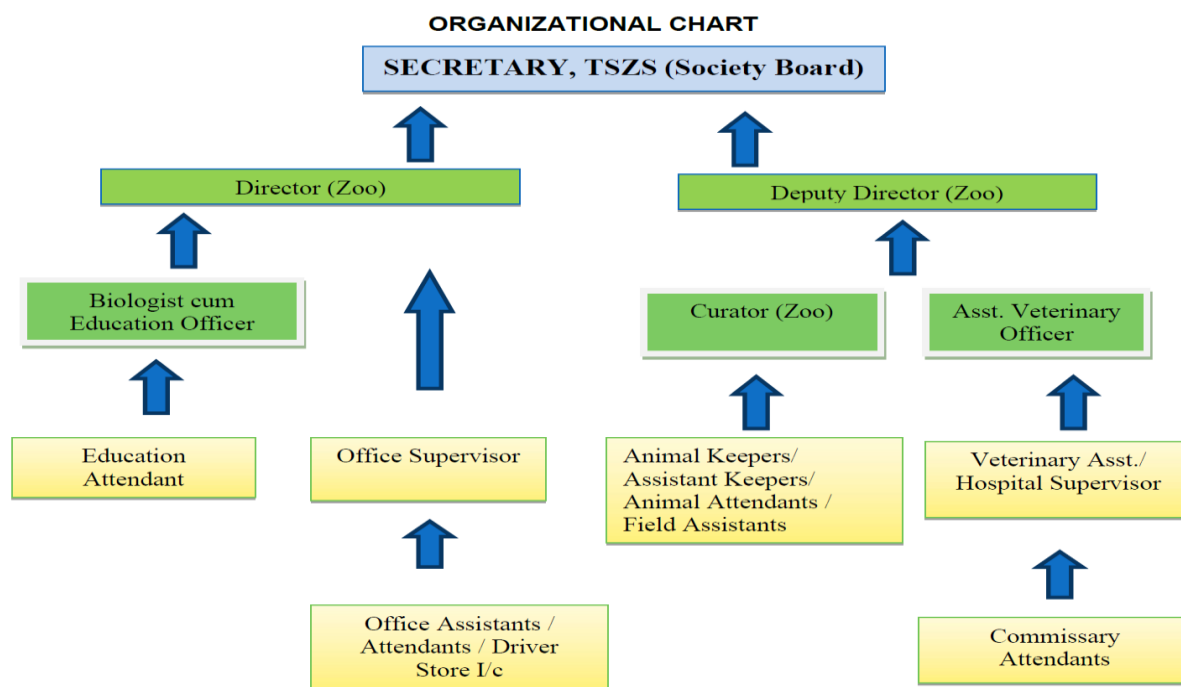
ORGANIZATIONAL CHART

SECRETARY, TSZS (Society Board)

Director (Zoo)

Deputy Director (Zoo)

Biologist cum Education Officer

Curator (Zoo)

Asst. Veterinary Officer

Education Attendant

Office Supervisor

Animal Keepers/ Assistant Keepers/ Animal Attendants / Field Assistants

Veterinary Asst./ Hospital Supervisor

Office Assistants / Attendants / Driver Store I/c

Commissary Attendants